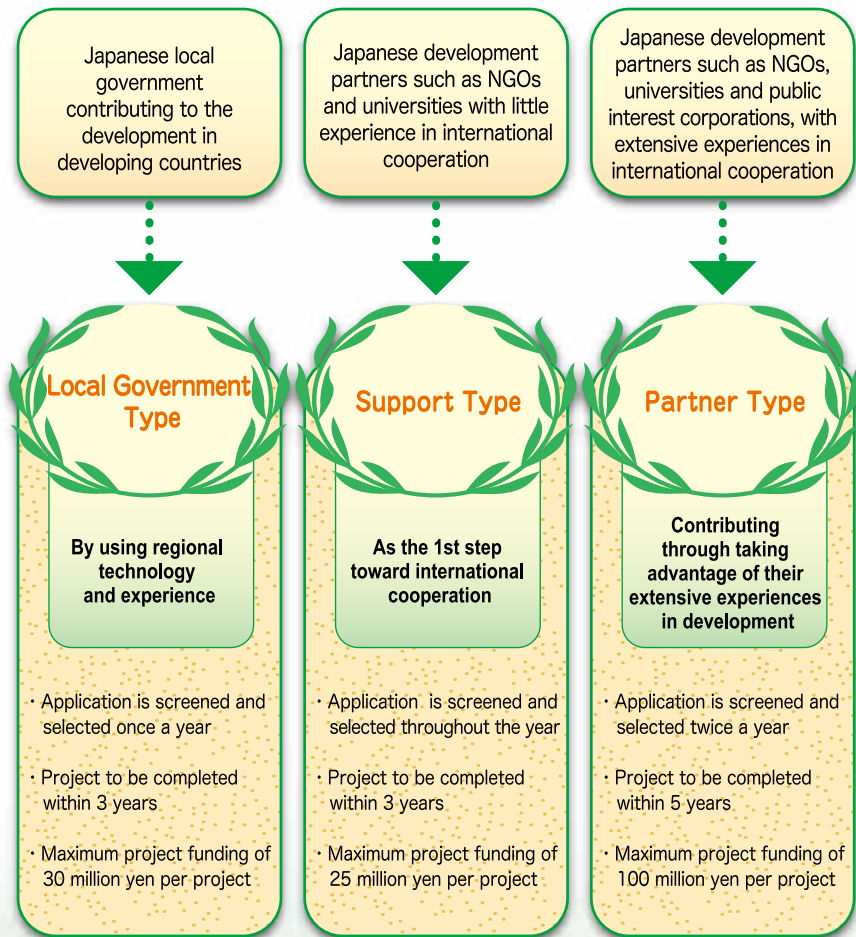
Japanese local government contributing to the development in developing countries

Local Government Type

By using regional technology and experience

・Application is screened and selected once a year

・Project to be completed within 3 years

・Maximum project funding of 30 million yen per project

Japanese development partners such as NGOs and universities with little experience in international cooperation

Support Type

As the 1st step toward international cooperation

・Application is screened and selected throughout the year

・Project to be completed within 3 years

・Maximum project funding of 25 million yen per project

Japanese development partners such as NGOs, universities and public interest corporations, with extensive experiences in international cooperation

Partner Type

Contributing through taking advantage of their extensive experiences in development

・Application is screened and selected twice a year

・Project to be completed within 5 years

・Maximum project funding of 100 million yen per project